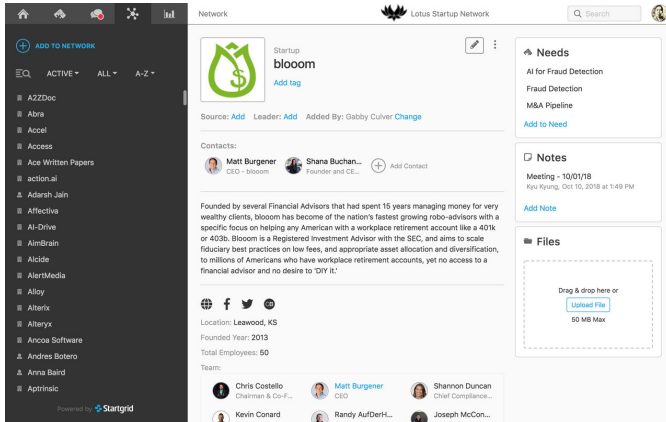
Network

Lotus Startup Network

Search

ADD TO NETWORK

ACTIVE ▾ ALL ▾ A-Z ▾

A2ZDoc
Abra
Accel
Access
Ace Written Papers
action.ai
Adarsh Jain
Affectiva
AI-Drive
AimBrain
Alcide
AlertMedia
Alloy
Alterix
Alteryx
Ancoa Software
Andres Botero
Anna Baird
Aptrinsic

Powered by Startgrid

Startup
blooom
Add tag

Source: Add Leader: Add Added By: Gabby Culver Change

Contacts:
Matt Burgener
CEO - blooom
Shana Buchan...
Founder and CE...
Add Contact

Founded by several Financial Advisors that had spent 15 years managing money for very wealthy clients, blooom has become of the nation's fastest growing robo-advisors with a specific focus on helping any American with a workplace retirement account like a 401k or 403b. Blooom is a Registered Investment Advisor with the SEC, and aims to scale fiduciary best practices on low fees, and appropriate asset allocation and diversification, to millions of Americans who have workplace retirement accounts, yet no access to a financial advisor and no desire to 'DIY it.'

Location: Leawood, KS
Founded Year: 2013
Total Employees: 50
Team:

Chris Costello
Chairman & Co-F...
Matt Burgener
CEO
Shannon Duncan
Chief Compliance...
Kevin Conard
Randy AufDerH...
Joseph McCon...

Needs
AI for Fraud Detection
Fraud Detection
M&A Pipeline
Add to Need

Notes
Meeting - 10/01/18
Kyu Kyung, Oct 10, 2018 at 1:49 PM
Add Note

Files
Drag & drop here or
Upload File
50 MB Max